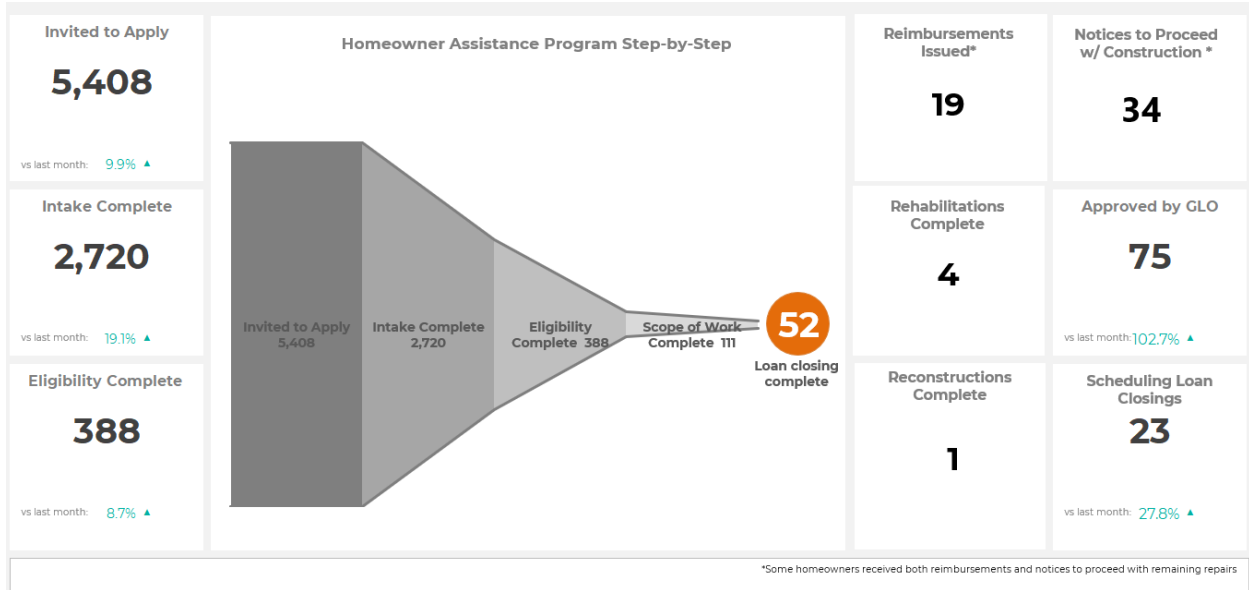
Invited to Apply
5,408
vs last month: 9.9% ▲

Intake Complete
2,720
vs last month: 19.1% ▲

Eligibility Complete
388
vs last month: 8.7% ▲

Homeowner Assistance Program Step-by-Step

Invited to Apply 5,408
Intake Complete 2,720
Eligibility Complete 388
Scope of Work Complete 111
52
Loan closing complete

Reimbursements Issued*
19

Notices to Proceed w/ Construction *
34

Rehabilitations Complete
4

Approved by GLO
75
vs last month: 102.7% ▲

Reconstructions Complete
1

Scheduling Loan Closings
23
vs last month: 27.8% ▲

*Some homeowners received both reimbursements and notices to proceed with remaining repairs